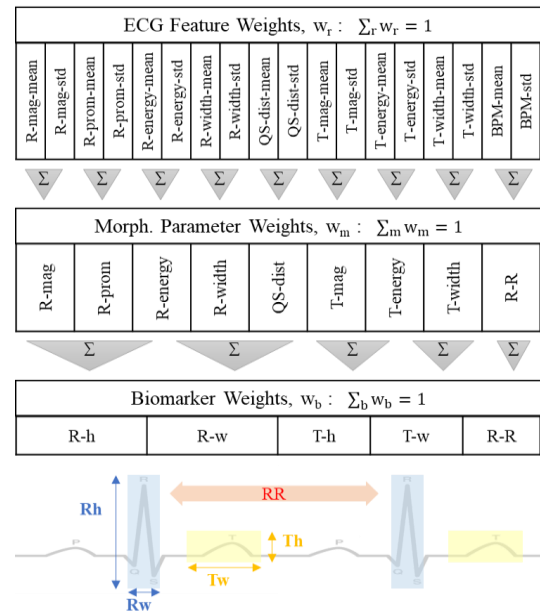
ECG Feature Weights, $w_r$ : $\sum_r w_r = 1$

| R-mag-mean | R-mag-std | R-prom-mean | R-prom-std | R-energy-mean | R-energy-std | R-width-mean | R-width-std | QS-dist-mean | QS-dist-std | T-mag-mean | T-mag-std | T-energy-mean | T-energy-std | T-width-mean | T-width-std | BPM-mean | BPM-std |
|---|---|---|---|---|---|---|---|---|---|---|---|---|---|---|---|---|---|

Σ Σ Σ Σ Σ Σ Σ Σ Σ

Morph. Parameter Weights, $w_m$ $\sum_m w_m = 1$

| R-mag | R-prom | R-energy | R-width | QS-dist | T-mag | T-energy | T-width | R-R |
|---|---|---|---|---|---|---|---|---|

Σ Σ Σ Σ Σ

Biomarker Weights, $w_b$ $\sum_b w_b = 1$

| R-h | R-w | T-h | T-w | R-R |
|---|---|---|---|---|

Rh
RR
Th
Tw
Rw
P R T Q S P R T Q S